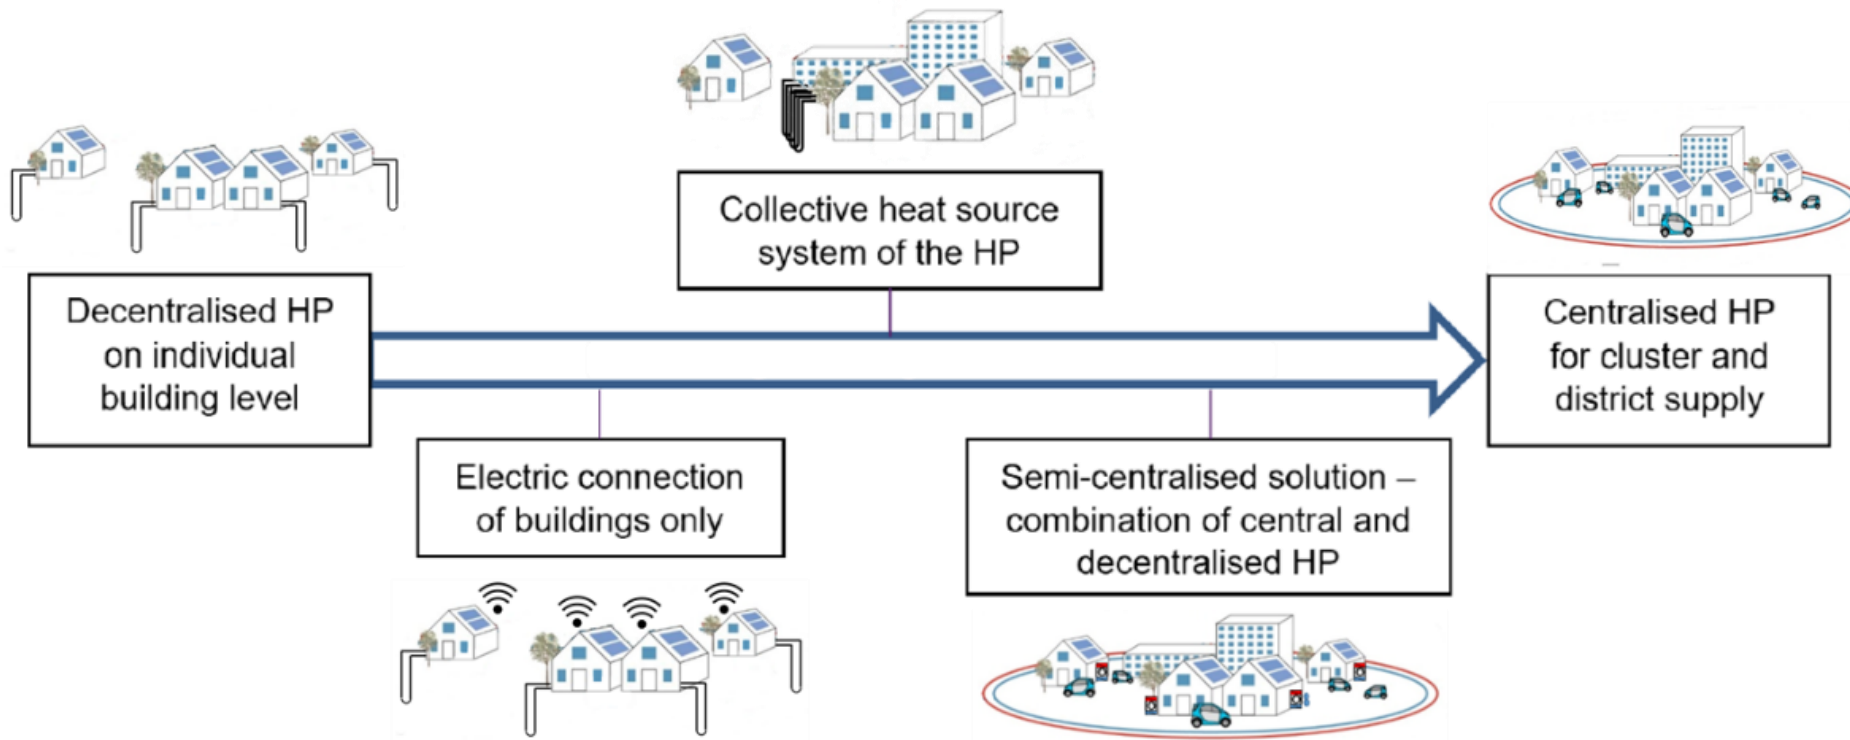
Collective heat source system of the HP

Decentralised HP on individual building level

Centralised HP for cluster and district supply

Electric connection of buildings only

Semi-centralised solution – combination of central and decentralised HP